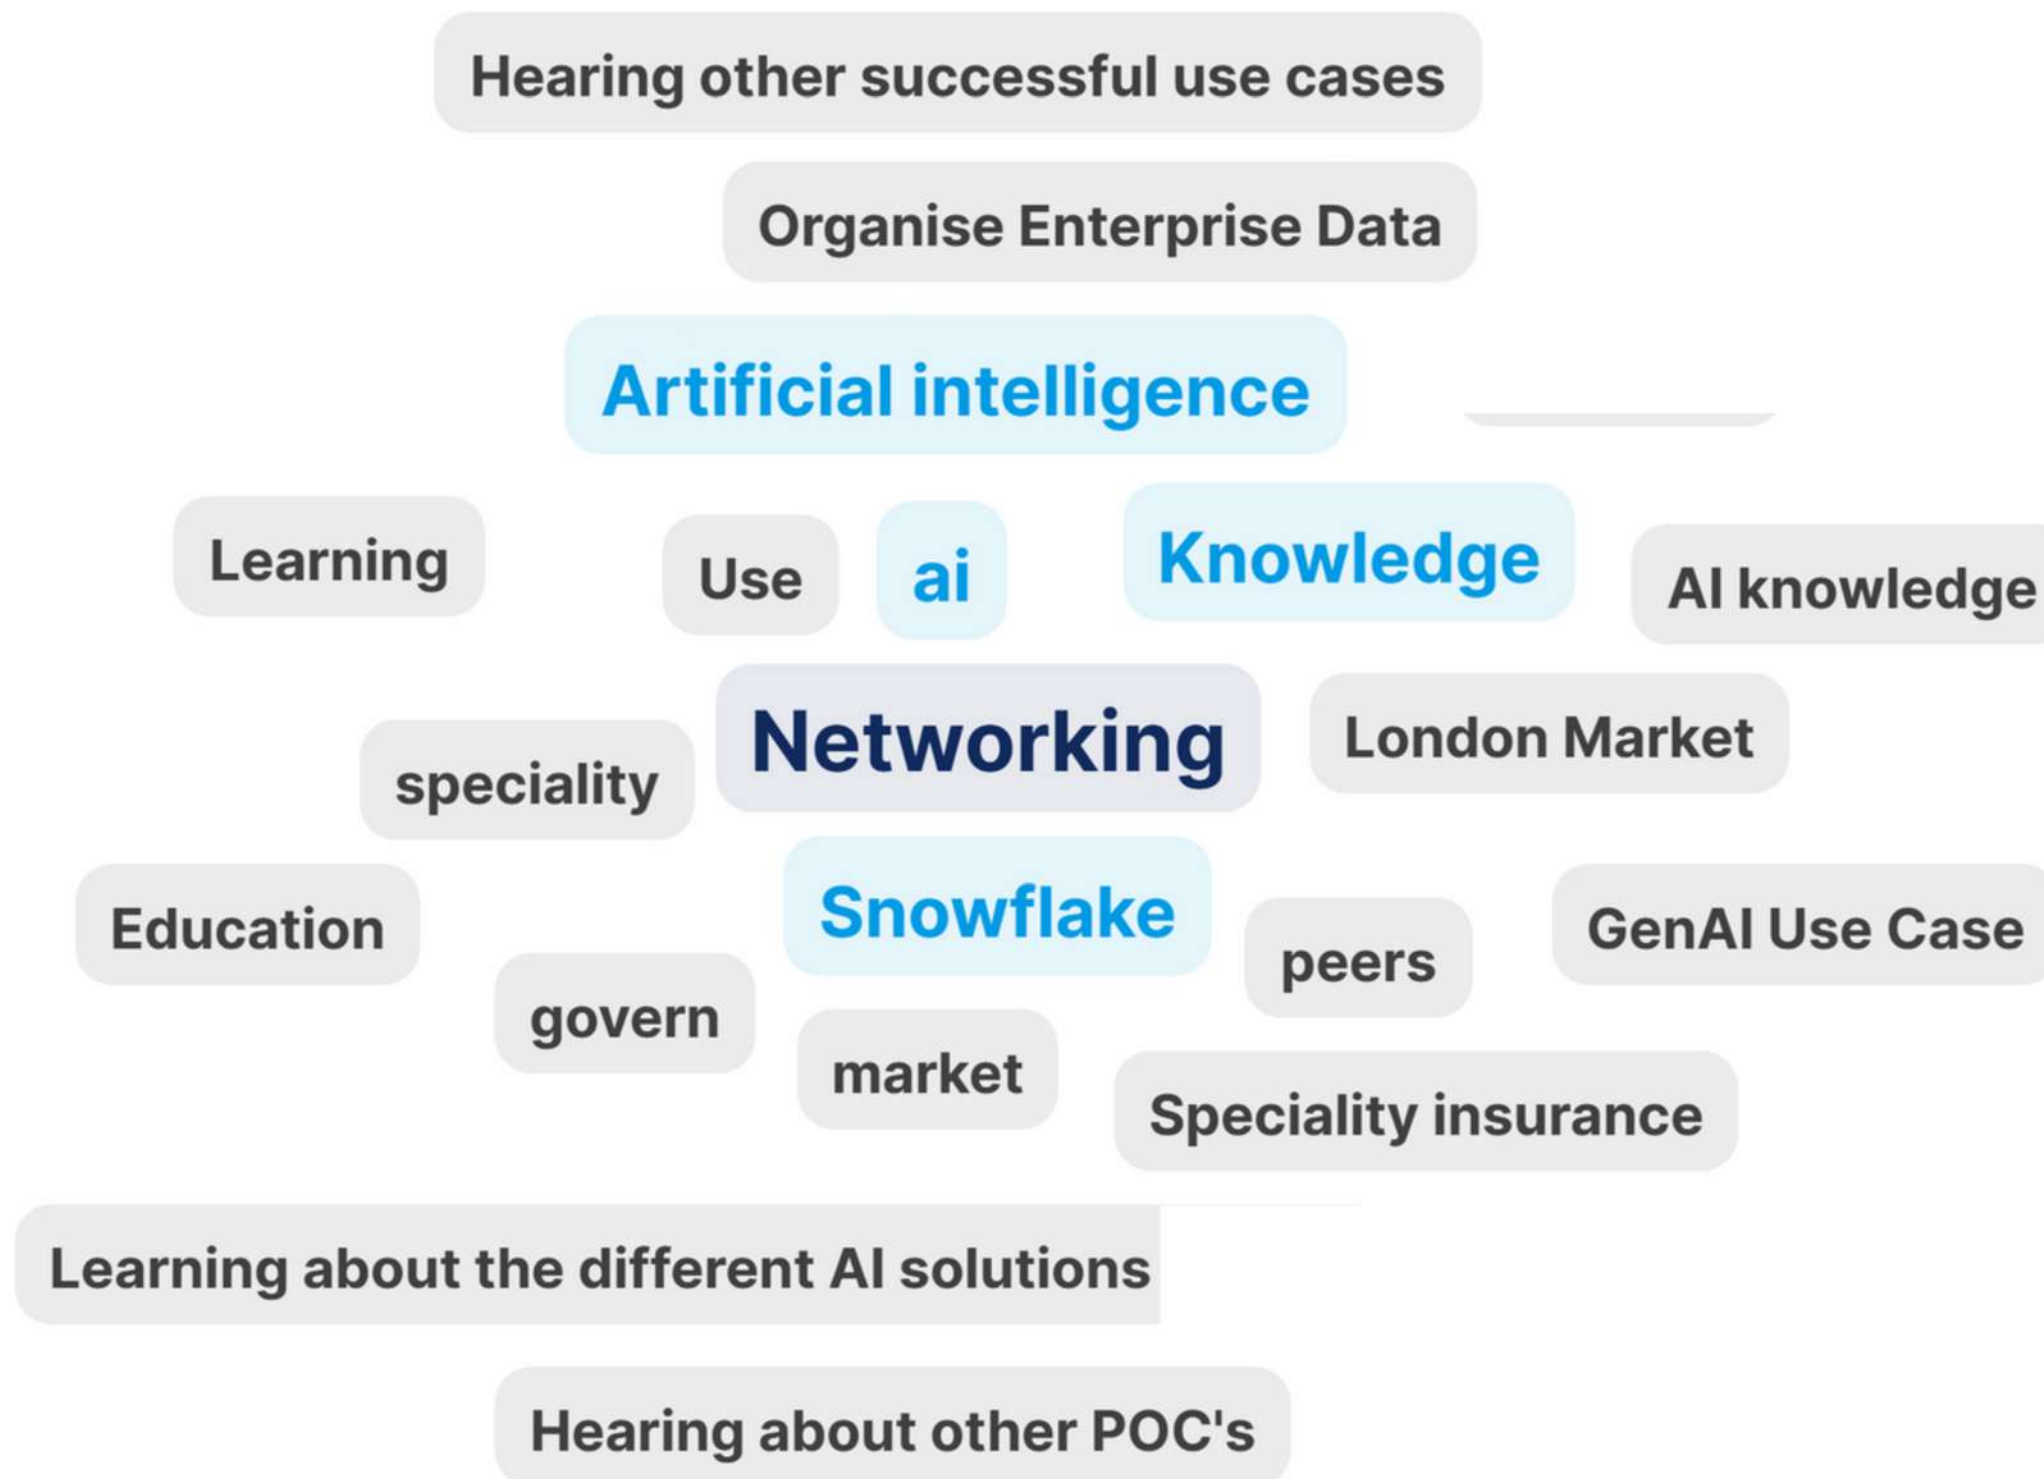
Hearing other successful use cases

Organise Enterprise Data

Artificial intelligence

Learning

Use

ai

Knowledge

AI knowledge

speciality

Networking

London Market

Education

Snowflake

peers

GenAI Use Case

govern

market

Speciality insurance

Learning about the different AI solutions

Hearing about other POC's